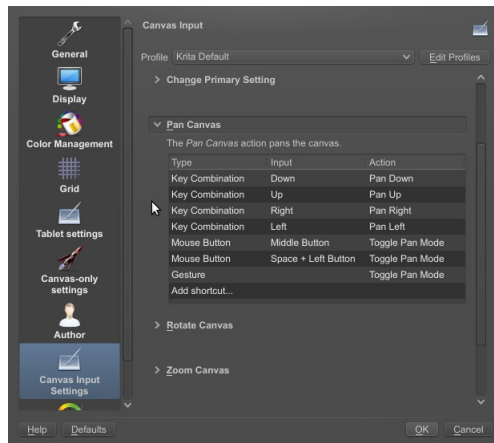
General
Display
Color Management
Grid
Tablet settings
Canvas-only settings
Author
Canvas Input Settings

Canvas Input

Profile Krita Default
Edit Profiles

> Change Primary Setting

∨ Pan Canvas

The Pan Canvas action pans the canvas.

| Type | Input | Action |
|---|---|---|
| Key Combination | Down | Pan Down |
| Key Combination | Up | Pan Up |
| Key Combination | Right | Pan Right |
| Key Combination | Left | Pan Left |
| Mouse Button | Middle Button | Toggle Pan Mode |
| Mouse Button | Space + Left Button | Toggle Pan Mode |
| Gesture | | Toggle Pan Mode |
| Add shortcut... | | |

> Rotate Canvas

> Zoom Canvas

Help
Defaults
OK
Cancel